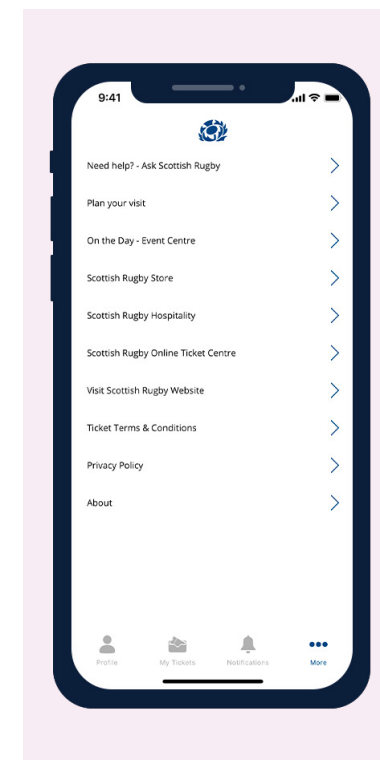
9:41

Need help? - Ask Scottish Rugby

Plan your visit

On the Day - Event Centre

Scottish Rugby Store

Scottish Rugby Hospitality

Scottish Rugby Online Ticket Centre

Visit Scottish Rugby Website

Ticket Terms & Conditions

Privacy Policy

About

Profile My Tickets Notifications More